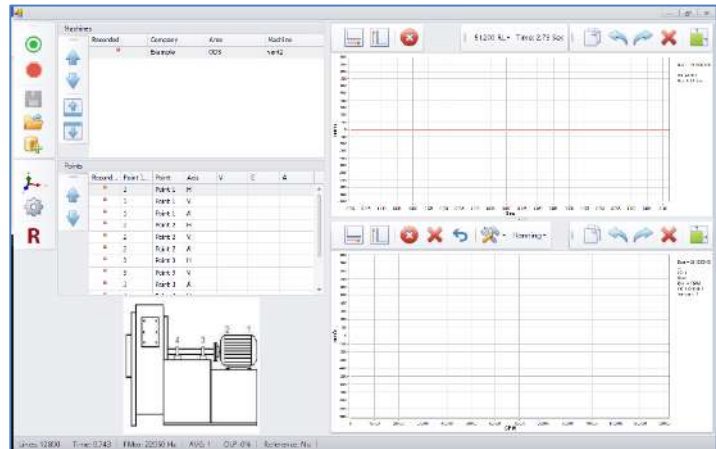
R

Machines

| Recorded | Company | Area | Machine |
|---|---|---|---|
| * | Example | ODS | test2 |

Points

| Recorded | Point 1 | Point | Axis | V | E | A |
|---|---|---|---|---|---|---|
| * | 1 | Point 1 | H | | | |
| * | 1 | Point 1 | V | | | |
| * | 1 | Point 1 | A | | | |
| * | 2 | Point 2 | H | | | |
| * | 2 | Point 2 | V | | | |
| * | 2 | Point 2 | A | | | |
| * | 3 | Point 3 | H | | | |
| * | 3 | Point 3 | V | | | |
| * | 3 | Point 3 | A | | | |

4 3 2 1

51200 RL▾ Time: 2.79 Sec

Hanning▾

CPM

Lines: 12800 Time: 0.743 FMax: 22050 Hz AVG: 1 OLP: 0% Reference: No